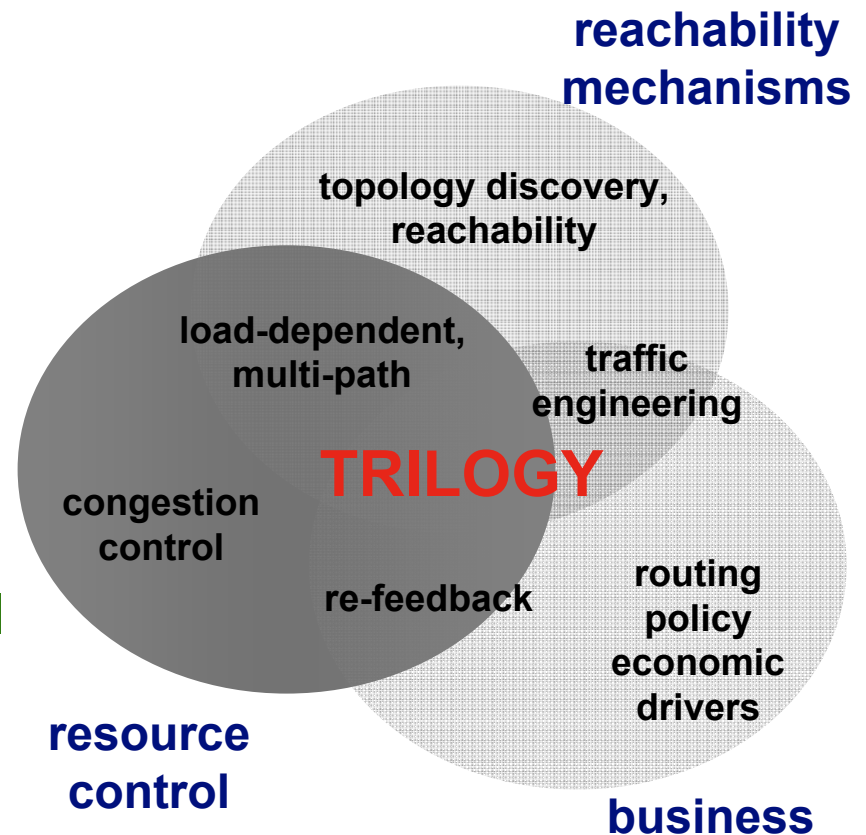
reachability mechanisms

topology discovery, reachability

load-dependent, multi-path

traffic engineering

TRILOGY

congestion control

re-feedback

routing policy economic drivers

resource control

business